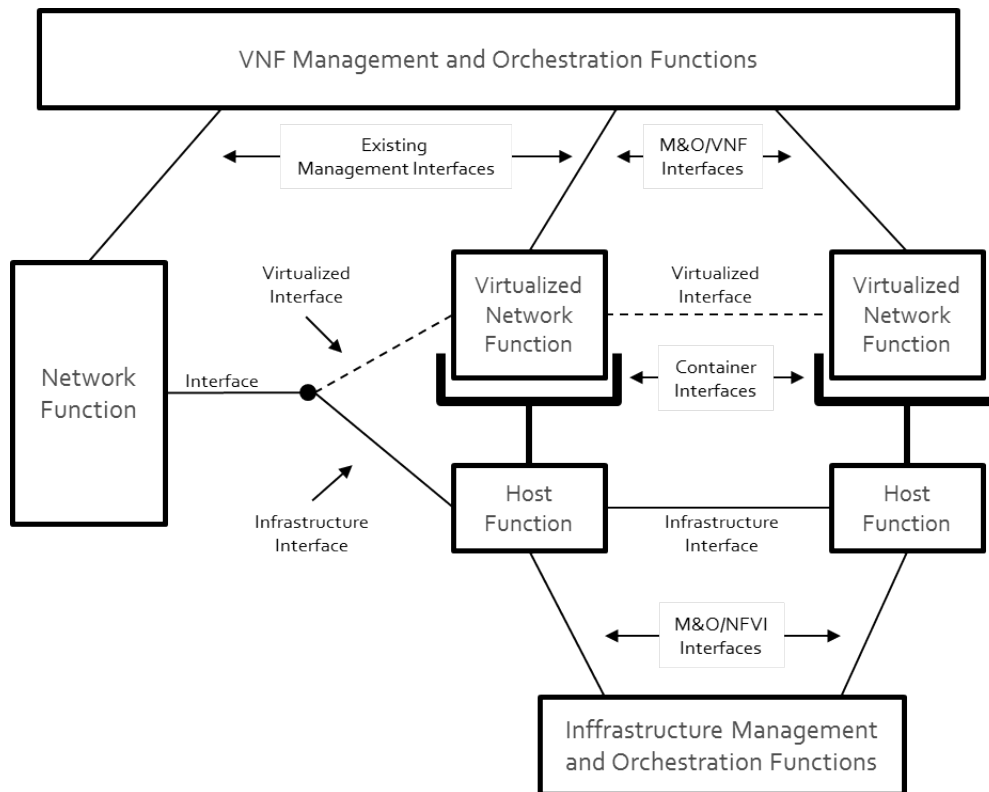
VNF Management and Orchestration Functions

Existing Management Interfaces

M&O/VNF Interfaces

Virtualized Interface

Virtualized Network Function

Virtualized Interface

Virtualized Network Function

Network Function

Interface

Container Interfaces

Host Function

Host Function

Infrastructure Interface

Infrastructure Interface

M&O/NFVI Interfaces

Inffrastructure Management and Orchestration Functions